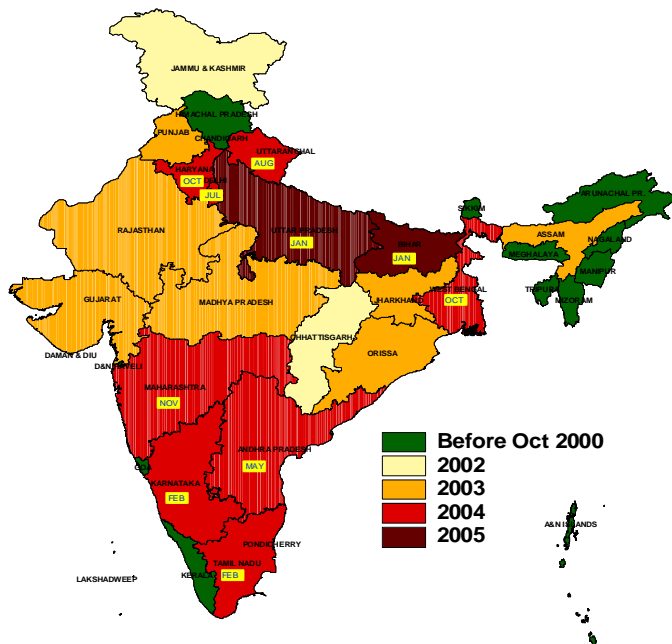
JAMMU & KASHMIR

HIMACHAL PRADESH

PUNJAB

CHANDIGARH

UTTARANCHAL

AUG

HARYANA

OCT

DELHI

JUL

RAJASTHAN

UTTAR PRADESH

JAN

SIKKIM

ARUNACHAL PR

ASSAM

NAGALAND

MEGHALAYA

MANIPUR

TRIPURA

MIZORAM

BIHAR

JAN

JHARKHAND

WEST BENGAL

OCT

GUJARAT

MADHYA PRADESH

CHHATTISGARH

ORISSA

DAMAN & DIU

D&N HAVELI

MAHARASHTRA

NOV

GOA

KARNATAKA

FEB

ANDHRA PRADESH

MAY

PONDICHERRY

TAMIL NADU

FEB

KERALA

LAKSHADWEEP

A&N ISLANDS

Before Oct 2000
2002
2003
2004
2005